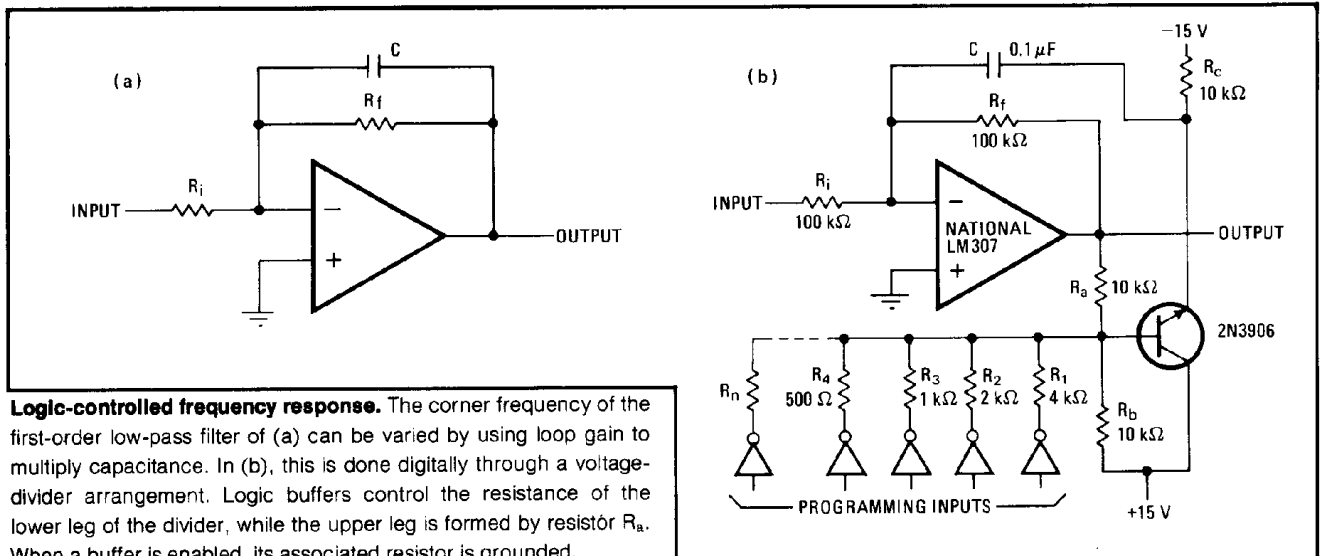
(a)

C

$R_f$

$R_i$

INPUT

−

+

OUTPUT

(b)

C 0.1 $\mu$F

−15 V

$R_c$ 10 k$\Omega$

$R_f$ 100 k$\Omega$

INPUT

$R_i$ 100 k$\Omega$

−

NATIONAL LM307

+

OUTPUT

$R_a$ 10 k$\Omega$

2N3906

$R_n$

$R_4$ 500 $\Omega$

$R_3$ 1 k$\Omega$

$R_2$ 2 k$\Omega$

$R_1$ 4 k$\Omega$

$R_b$ 10 k$\Omega$

PROGRAMMING INPUTS

+15 V

**Logic-controlled frequency response.** The corner frequency of the first-order low-pass filter of (a) can be varied by using loop gain to multiply capacitance. In (b), this is done digitally through a voltage-divider arrangement. Logic buffers control the resistance of the lower leg of the divider, while the upper leg is formed by resistor $R_a$. When a buffer is enabled, its associated resistor is grounded.